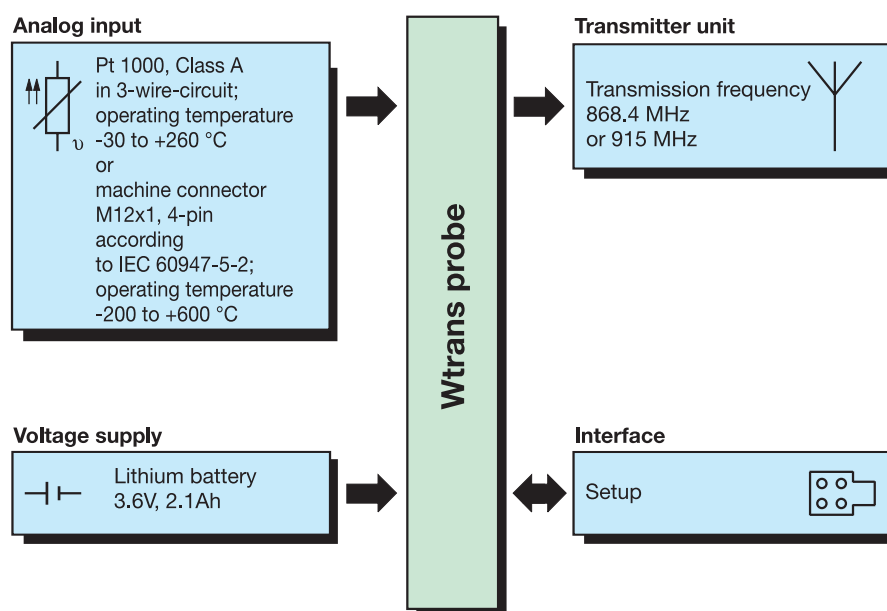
Analog input

Pt 1000, Class A in 3-wire-circuit; operating temperature -30 to +260 °C or machine connector M12x1, 4-pin according to IEC 60947-5-2; operating temperature -200 to +600 °C

Wtrans probe

Transmitter unit

Transmission frequency 868.4 MHz or 915 MHz

Voltage supply

Lithium battery 3.6V, 2.1Ah

Interface

Setup